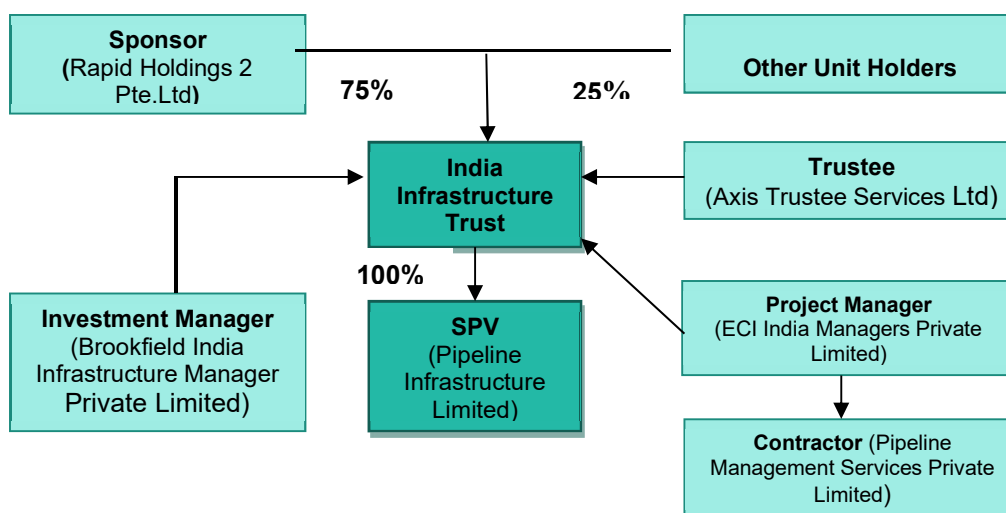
Sponsor
(Rapid Holdings 2 Pte.Ltd)

Other Unit Holders

75%

25%

India Infrastructure Trust

Trustee
(Axis Trustee Services Ltd)

100%

Investment Manager
(Brookfield India Infrastructure Manager Private Limited)

SPV
(Pipeline Infrastructure Limited)

Project Manager
(ECI India Managers Private Limited)

Contractor (Pipeline Management Services Private Limited)